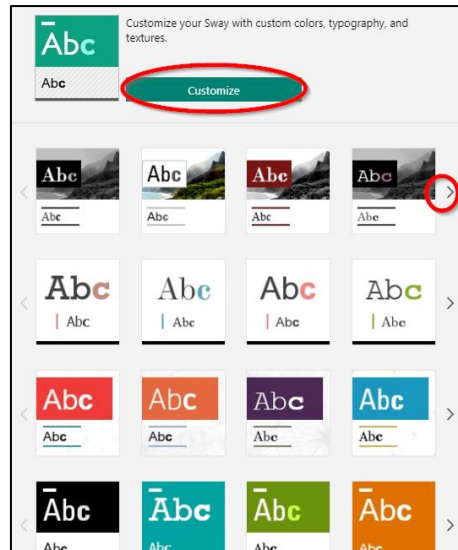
Abc

Abc

Customize your Sway with custom colors, typography, and textures.

Customize

Abc
Abc

Abc
Abc

Abc
Abc

Abc
Abc

Abc
Abc

Abc
Abc

Abc
Abc

Abc
Abc

Abc
Abc

Abc
Abc

Abc
Abc

Abc
Abc

Abc
Abc

Abc
Abc

Abc
Abc

Abc
Abc